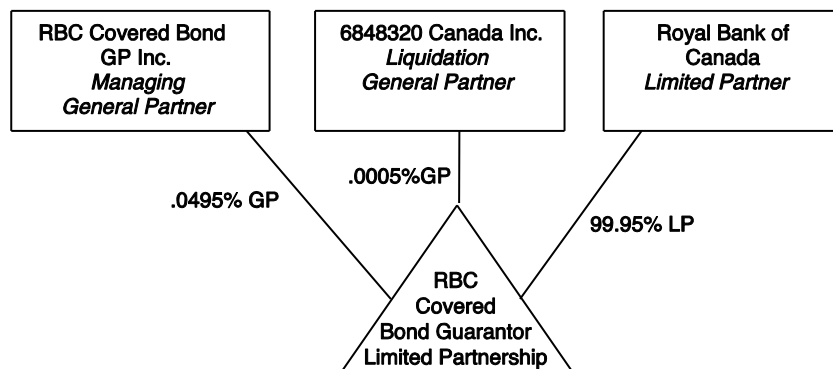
RBC Covered Bond GP Inc.
*Managing General Partner*

6848320 Canada Inc.
*Liquidation General Partner*

Royal Bank of Canada
*Limited Partner*

.0495% GP

.0005%GP

99.95% LP

RBC Covered Bond Guarantor Limited Partnership